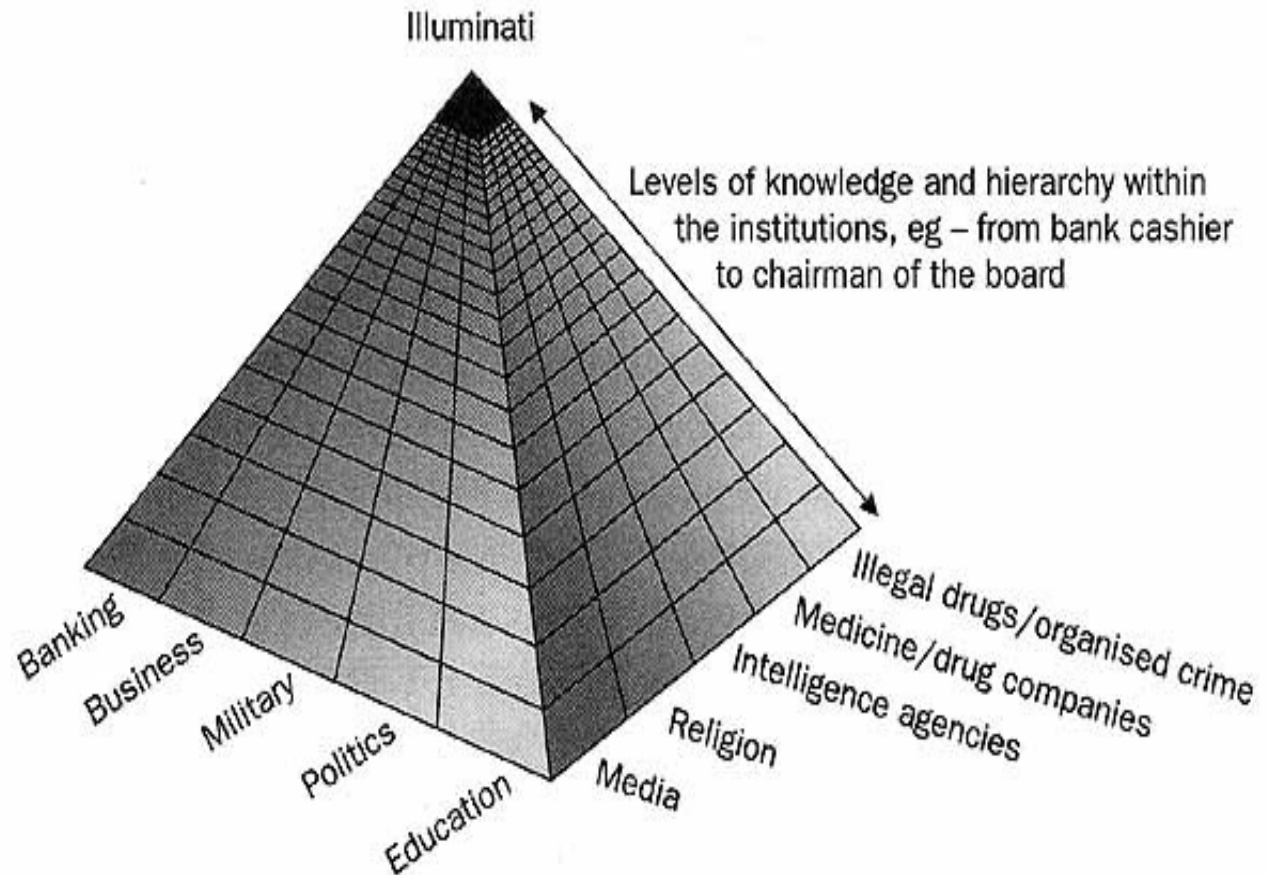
Illuminati

Levels of knowledge and hierarchy within the institutions, eg – from bank cashier to chairman of the board

Banking
Business
Military
Politics
Education

Media
Religion
Intelligence agencies
Medicine/drug companies
Illegal drugs/organised crime